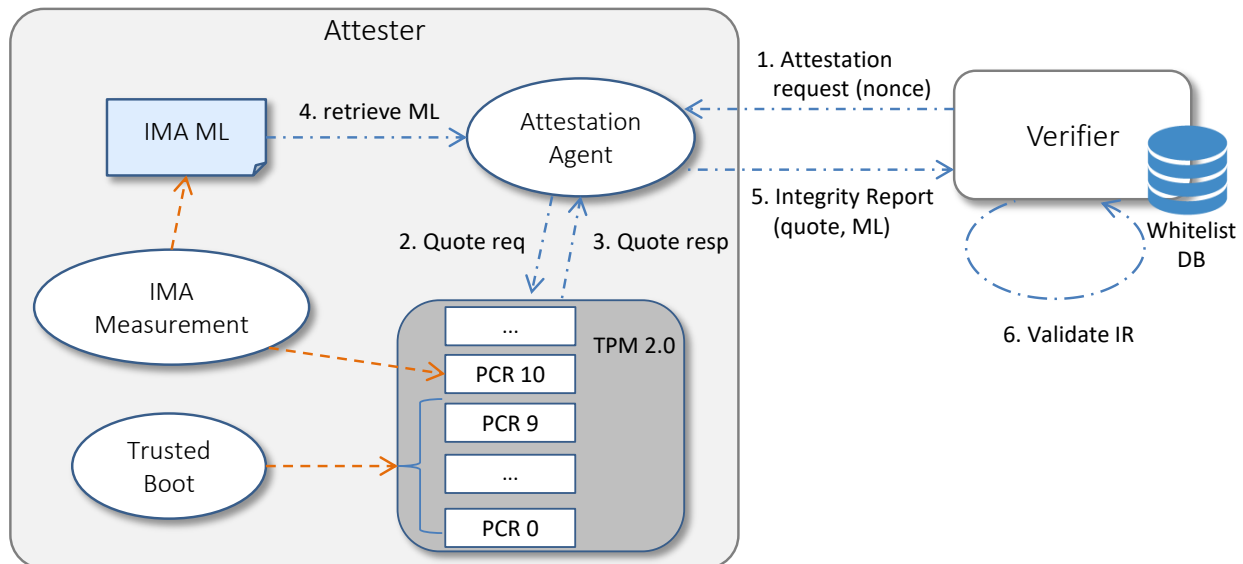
Attester

IMA ML

4. retrieve ML

Attestation Agent

1. Attestation request (nonce)

Verifier

5. Integrity Report (quote, ML)

Whitelist DB

2. Quote req

3. Quote resp

IMA Measurement

...

TPM 2.0

PCR 10

PCR 9

...

PCR 0

Trusted Boot

6. Validate IR